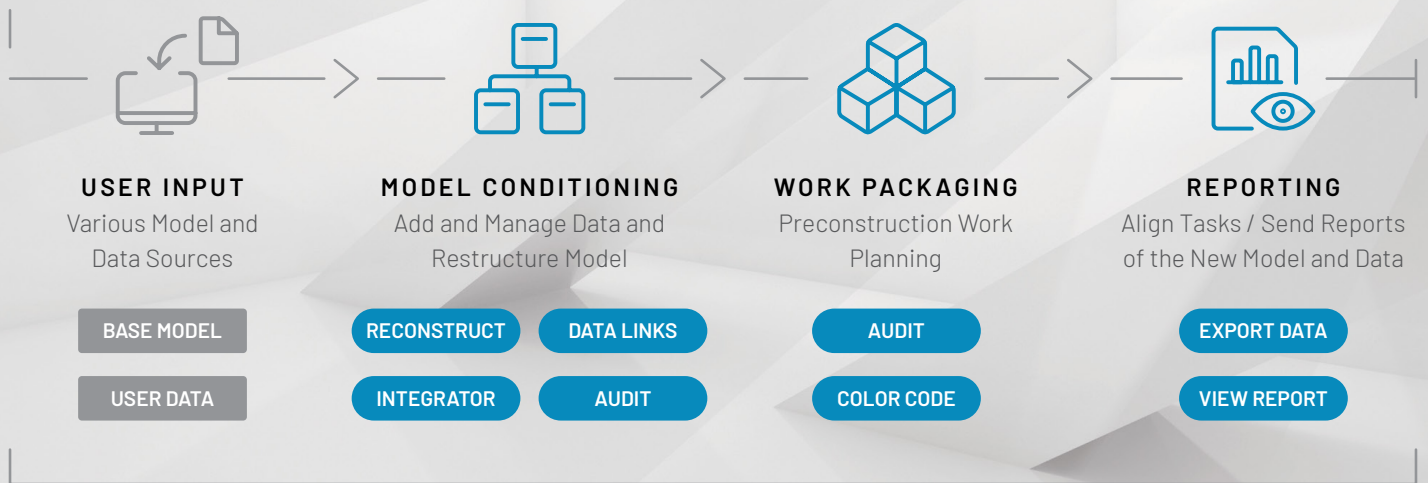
USER INPUT
Various Model and Data Sources

BASE MODEL

USER DATA

MODEL CONDITIONING
Add and Manage Data and Restructure Model

RECONSTRUCT

DATA LINKS

INTEGRATOR

AUDIT

WORK PACKAGING
Preconstruction Work Planning

AUDIT

COLOR CODE

REPORTING
Align Tasks / Send Reports of the New Model and Data

EXPORT DATA

VIEW REPORT